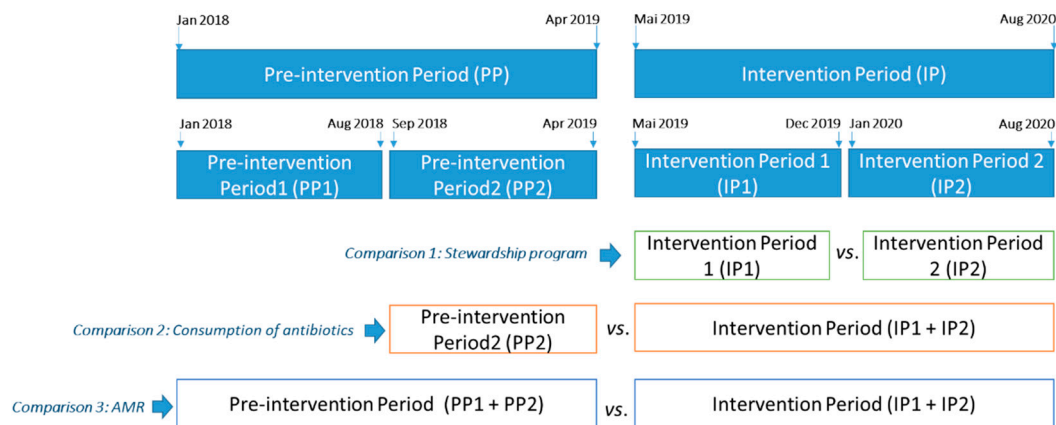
Jan 2018
Apr 2019
Mai 2019
Aug 2020

Pre-intervention Period (PP)
Intervention Period (IP)

Jan 2018
Aug 2018
Sep 2018
Apr 2019
Mai 2019
Dec 2019
Jan 2020
Aug 2020

Pre-intervention Period1 (PP1)
Pre-intervention Period2 (PP2)
Intervention Period 1 (IP1)
Intervention Period 2 (IP2)

Comparison 1: Stewardship program
Intervention Period 1 (IP1)
vs.
Intervention Period 2 (IP2)

Comparison 2: Consumption of antibiotics
Pre-intervention Period2 (PP2)
vs.
Intervention Period (IP1 + IP2)

Comparison 3: AMR
Pre-intervention Period (PP1 + PP2)
vs.
Intervention Period (IP1 + IP2)